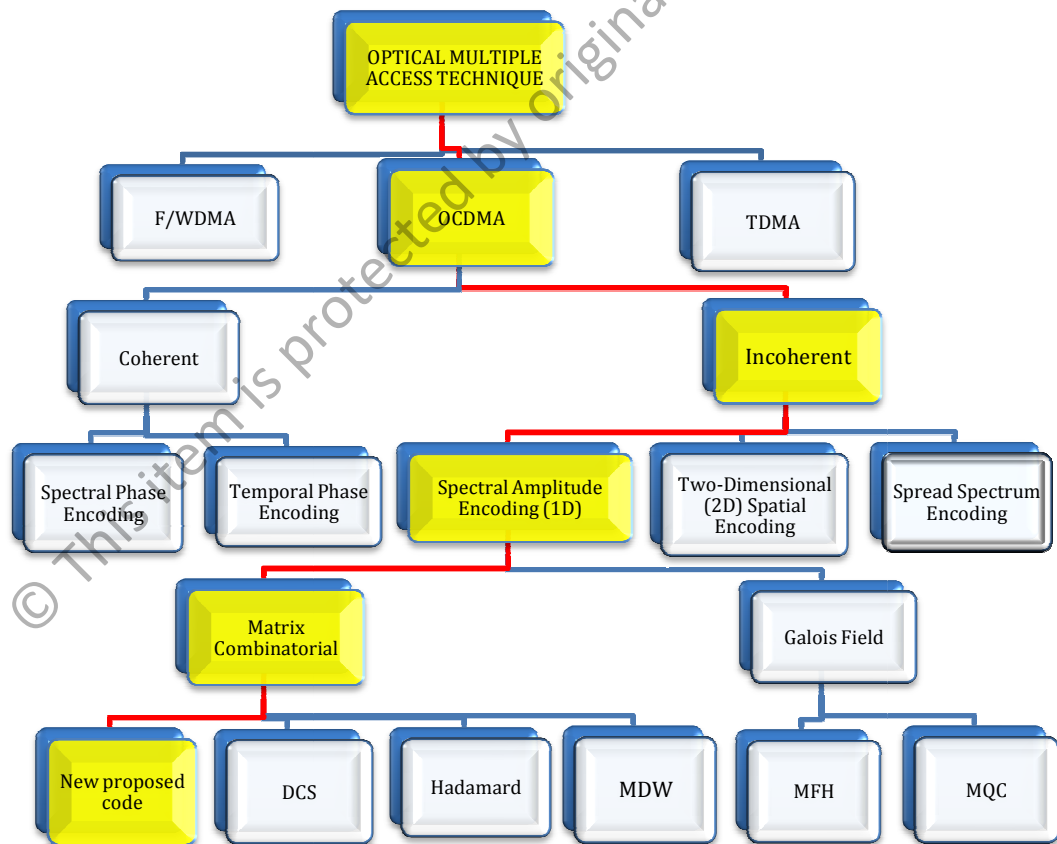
OPTICAL MULTIPLE ACCESS TECHNIQUE

F/WDMA

OCDMA

TDMA

Coherent

Incoherent

Spectral Phase Encoding

Temporal Phase Encoding

Spectral Amplitude Encoding (1D)

Two-Dimensional (2D) Spatial Encoding

Spread Spectrum Encoding

Matrix Combinatorial

Galois Field

New proposed code

DCS

Hadamard

MDW

MFH

MQC

© This item is protected by original